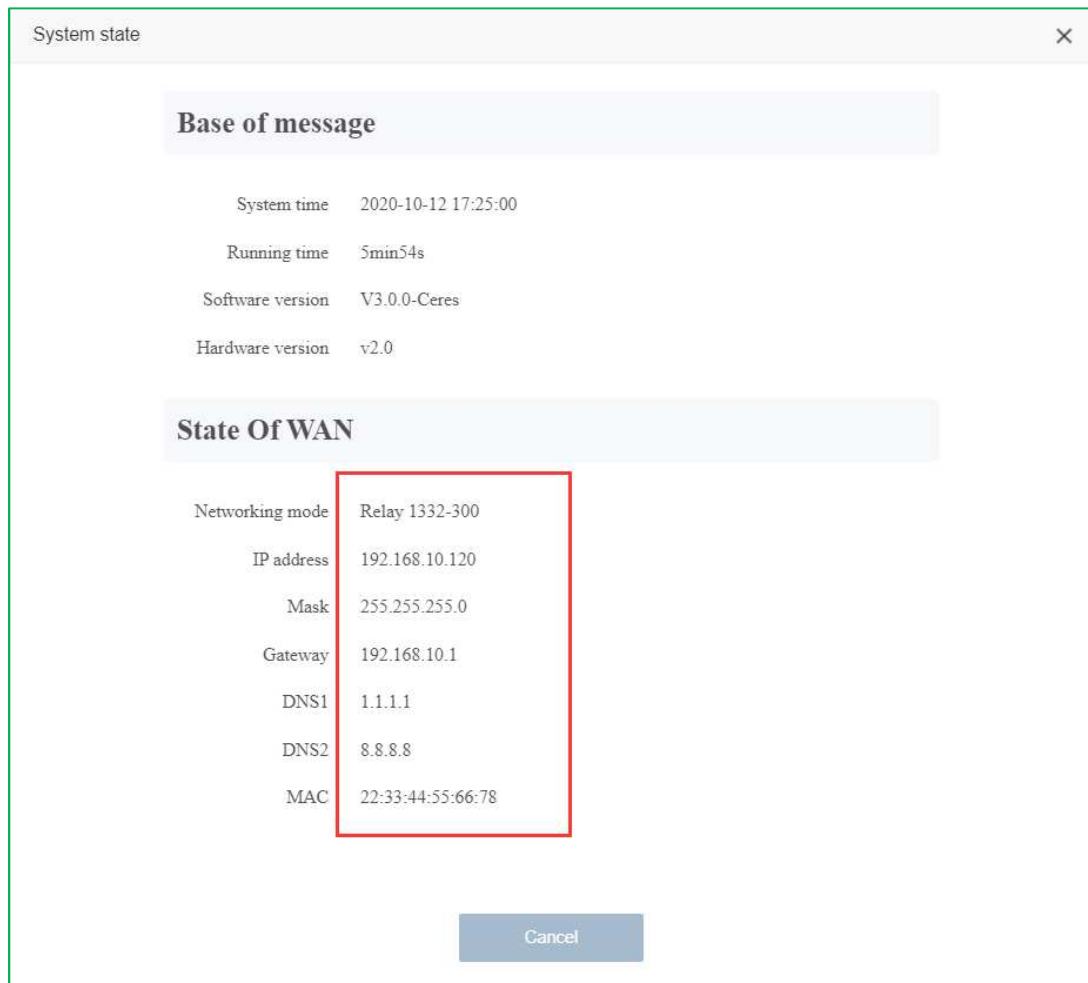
System state ×

Base of message

System time 2020-10-12 17:25:00

Running time 5min54s

Software version V3.0.0-Ceres

Hardware version v2.0

State Of WAN

Networking mode Relay 1332-300

IP address 192.168.10.120

Mask 255.255.255.0

Gateway 192.168.10.1

DNS1 1.1.1.1

DNS2 8.8.8.8

MAC 22:33:44:55:66:78

Cancel